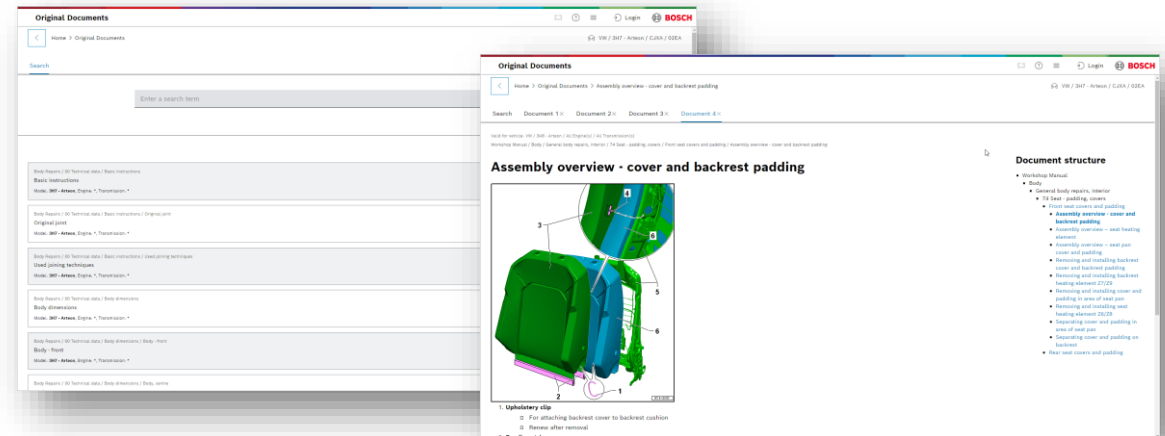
Original Documents
Login BOSCH

Home > Original Documents
VW / 3H7 - Arteon / CJXA / 02EA

Search

Enter a search term

Body Repairs / 00 Technical data / Basic instructions
Basic instructions
Model: 3H7 - Arteon, Engine: *, Transmission: *

Body Repairs / 00 Technical data / Basic instructions / Original joint
Original joint
Model: 3H7 - Arteon, Engine: *, Transmission: *

Body Repairs / 00 Technical data / Basic instructions / Used joining techniques
Used joining techniques
Model: 3H7 - Arteon, Engine: *, Transmission: *

Body Repairs / 00 Technical data / Body dimensions
Body dimensions
Model: 3H7 - Arteon, Engine: *, Transmission: *

Body Repairs / 00 Technical data / Body dimensions / Body - front
Body - front
Model: 3H7 - Arteon, Engine: *, Transmission: *

Body Repairs / 00 Technical data / Body dimensions / Body, centre

Original Documents
Login BOSCH

Home > Original Documents > Assembly overview - cover and backrest padding
VW / 3H7 - Arteon / CJXA / 02EA

Search Document 1 × Document 2 × Document 3 × Document 4 ×

Valid for vehicle: VW / 3H7 - Arteon / All Engine(s) / All Transmission(s)
Workshop Manuals / Body / General body repairs, interior / 74 Seat - padding, covers / Front seat covers and padding / Assembly overview - cover and backrest padding

Assembly overview - cover and backrest padding

4
3
6
5
6
2
1

1. Upholstery clip
For attaching backrest cover to backrest cushion
Renew after removal

Document structure
Workshop Manual
Body
General body repairs, interior
74 Seat - padding, covers
Front seat covers and padding
Assembly overview - cover and backrest padding
Assembly overview – seat heating element
Assembly overview – seat pan cover and padding
Removing and installing backrest cover and backrest padding
Removing and installing backrest heating element 27/29
Removing and installing cover and padding in area of seat pan
Removing and installing seat heating element 26/28
Separating cover and padding in area of seat pan
Separating cover and padding on backrest
Rear seat covers and padding